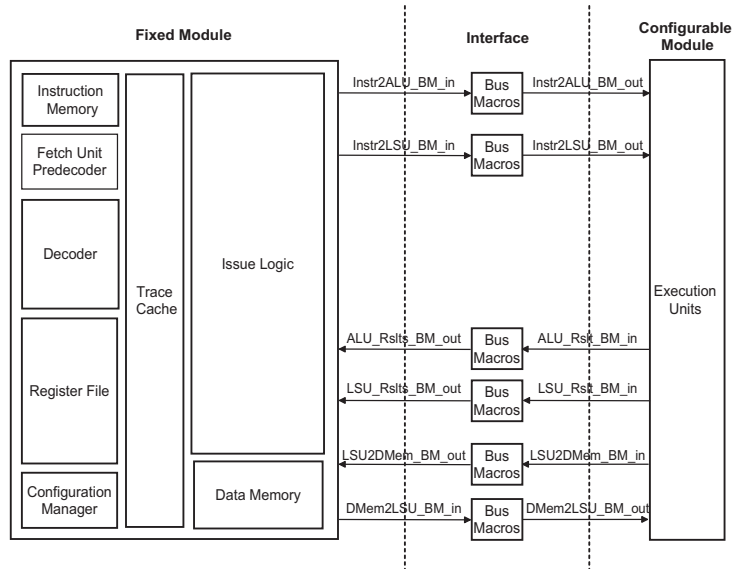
Fixed Module

Interface

Configurable Module

Instruction Memory

Fetch Unit Predecoder

Decoder

Register File

Configuration Manager

Trace Cache

Issue Logic

Data Memory

Instr2ALU_BM_in

Bus Macros

Instr2ALU_BM_out

Instr2LSU_BM_in

Bus Macros

Instr2LSU_BM_out

ALU_Rslts_BM_out

Bus Macros

ALU_Rslt_BM_in

LSU_Rslts_BM_out

Bus Macros

LSU_Rslt_BM_in

LSU2DMem_BM_out

Bus Macros

LSU2DMem_BM_in

DMem2LSU_BM_in

Bus Macros

DMem2LSU_BM_out

Execution Units